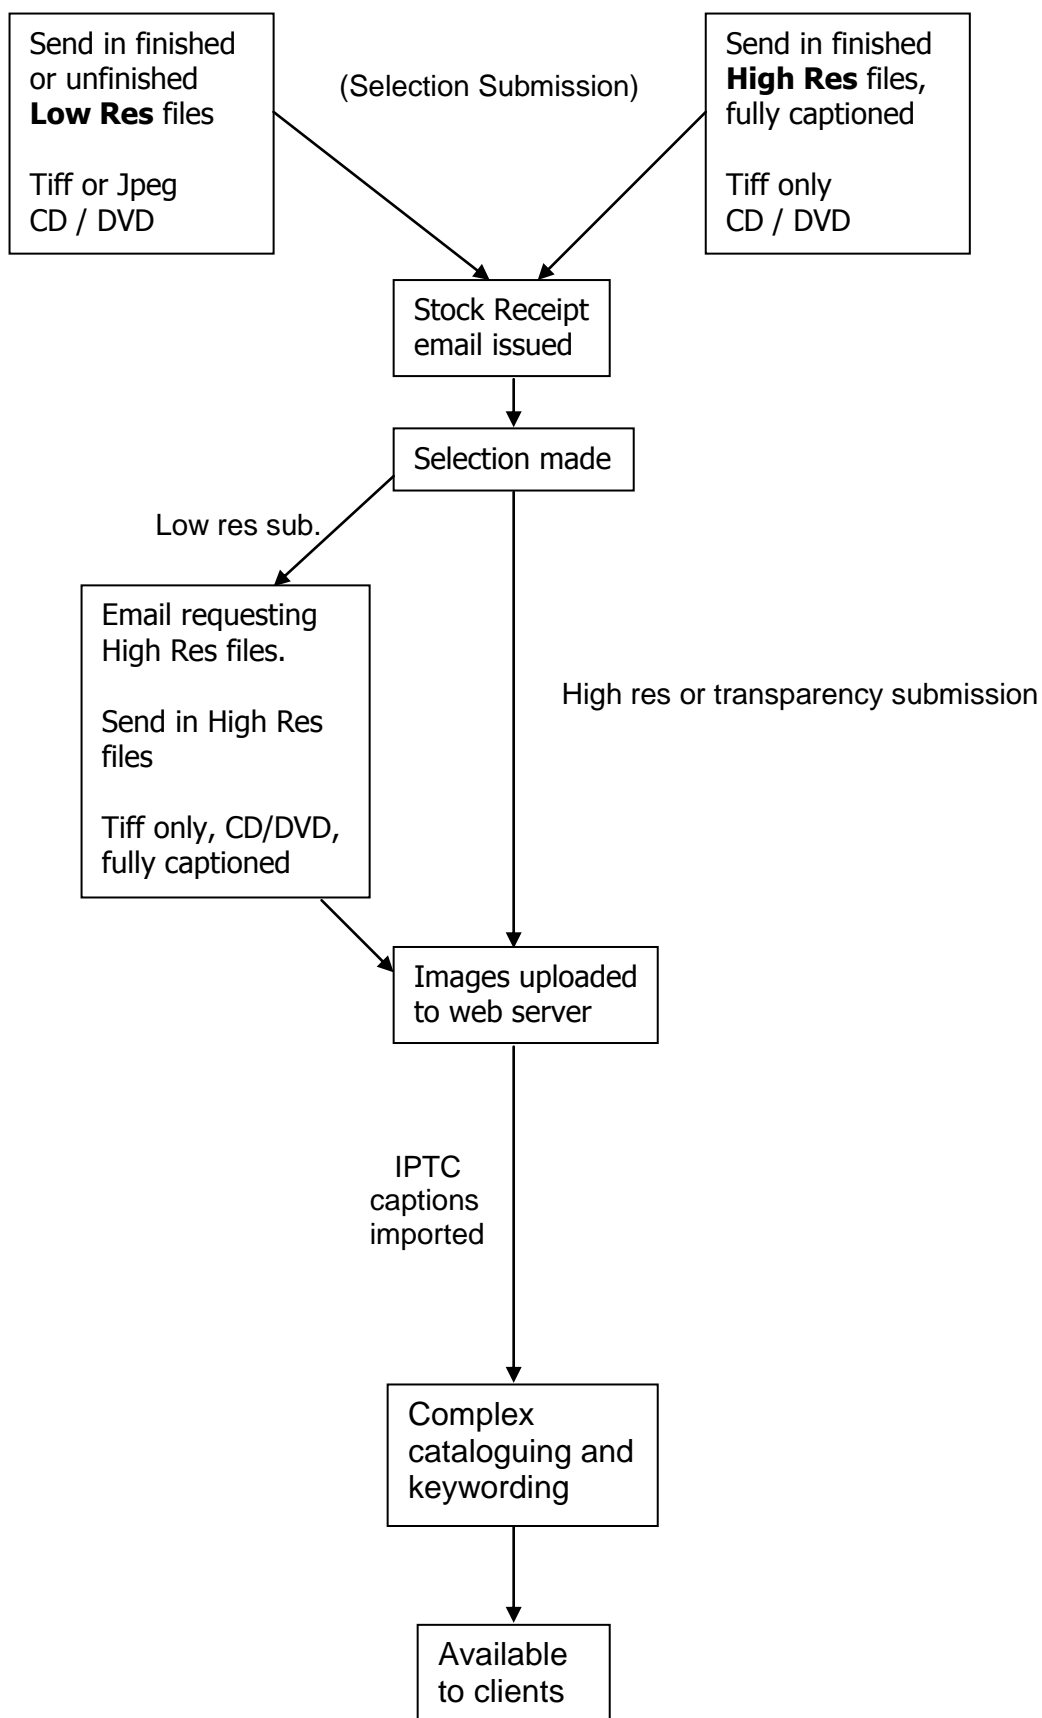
Send in finished or unfinished **Low Res** files

Tiff or Jpeg
CD / DVD

(Selection Submission)

Send in finished **High Res** files, fully captioned

Tiff only
CD / DVD

Stock Receipt email issued

Selection made

Low res sub.

Email requesting High Res files.

Send in High Res files

Tiff only, CD/DVD, fully captioned

High res or transparency submission

Images uploaded to web server

IPTC captions imported

Complex cataloguing and keywording

Available to clients